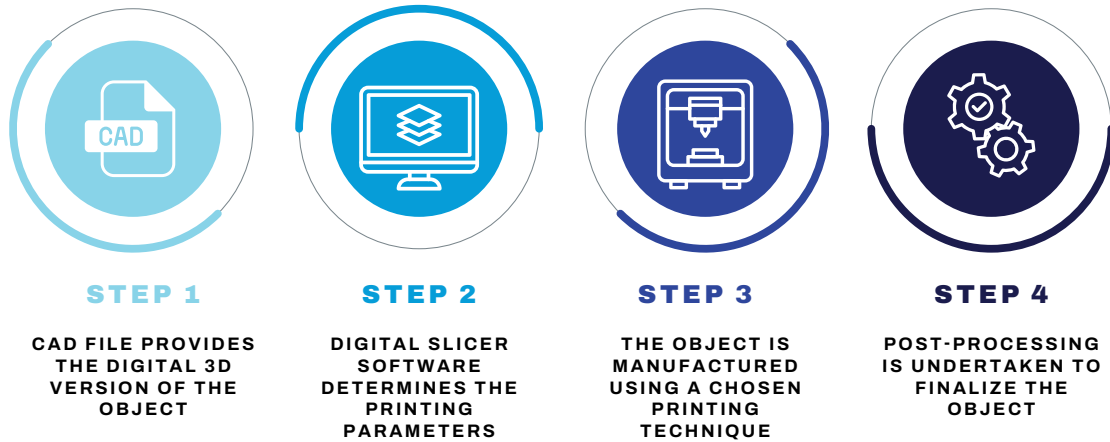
CAD

STEP 1

CAD FILE PROVIDES THE DIGITAL 3D VERSION OF THE OBJECT

STEP 2

DIGITAL SLICER SOFTWARE DETERMINES THE PRINTING PARAMETERS

STEP 3

THE OBJECT IS MANUFACTURED USING A CHOSEN PRINTING TECHNIQUE

STEP 4

POST-PROCESSING IS UNDERTAKEN TO FINALIZE THE OBJECT